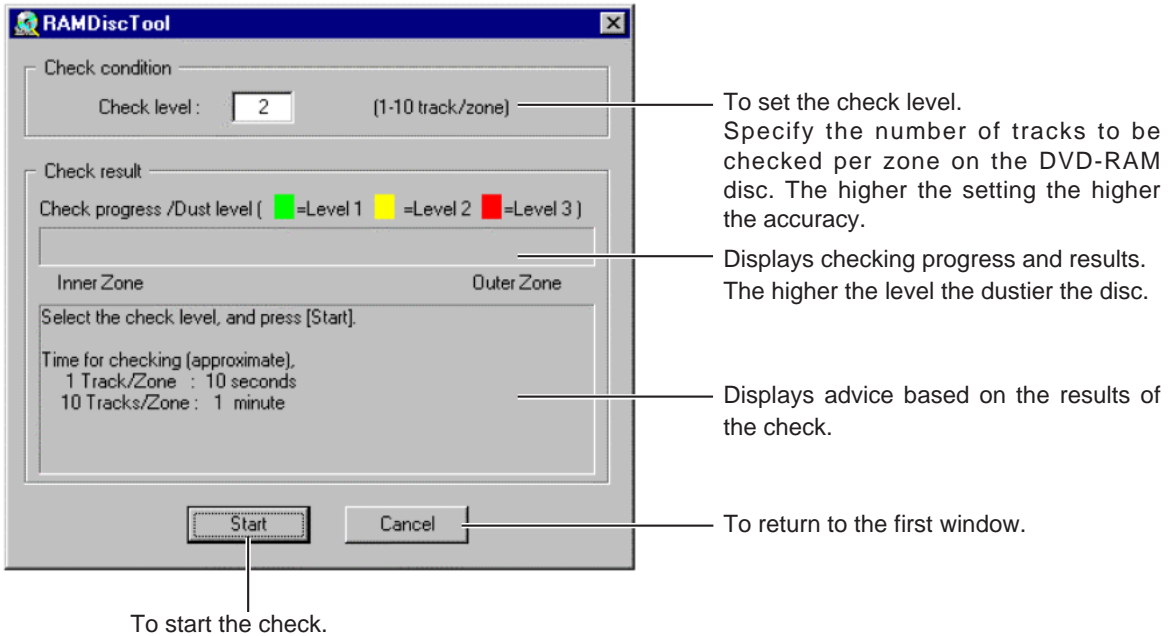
RAMDiscTool

Check condition

Check level : 2 (1-10 track/zone)

To set the check level.
Specify the number of tracks to be checked per zone on the DVD-RAM disc. The higher the setting the higher the accuracy.

Check result

Check progress /Dust level ( =Level 1 =Level 2 =Level 3 )

Displays checking progress and results. The higher the level the dustier the disc.

Inner Zone Outer Zone

Select the check level, and press [Start].

Time for checking (approximate),
1 Track/Zone : 10 seconds
10 Tracks/Zone : 1 minute

Displays advice based on the results of the check.

Start Cancel

To return to the first window.

To start the check.